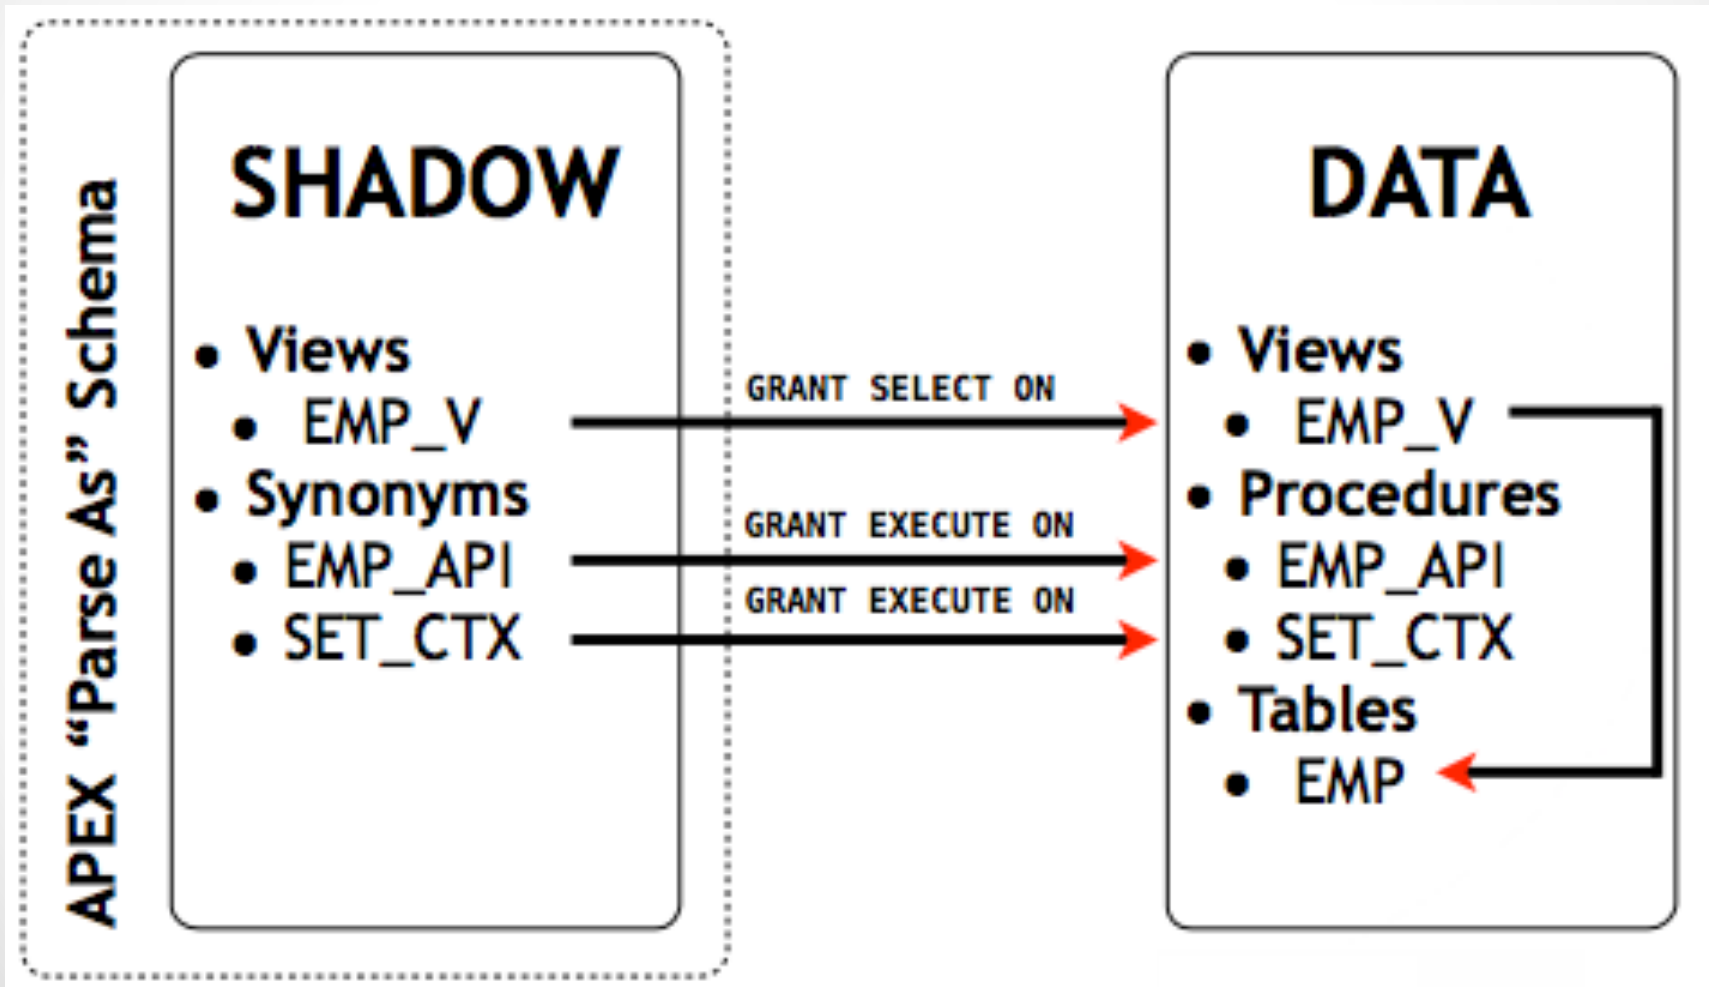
APEX “Parse As” Schema

SHADOW

• Views
  • EMP_V
• Synonyms
  • EMP_API
  • SET_CTX

GRANT SELECT ON

GRANT EXECUTE ON

GRANT EXECUTE ON

DATA

• Views
  • EMP_V
• Procedures
  • EMP_API
  • SET_CTX
• Tables
  • EMP